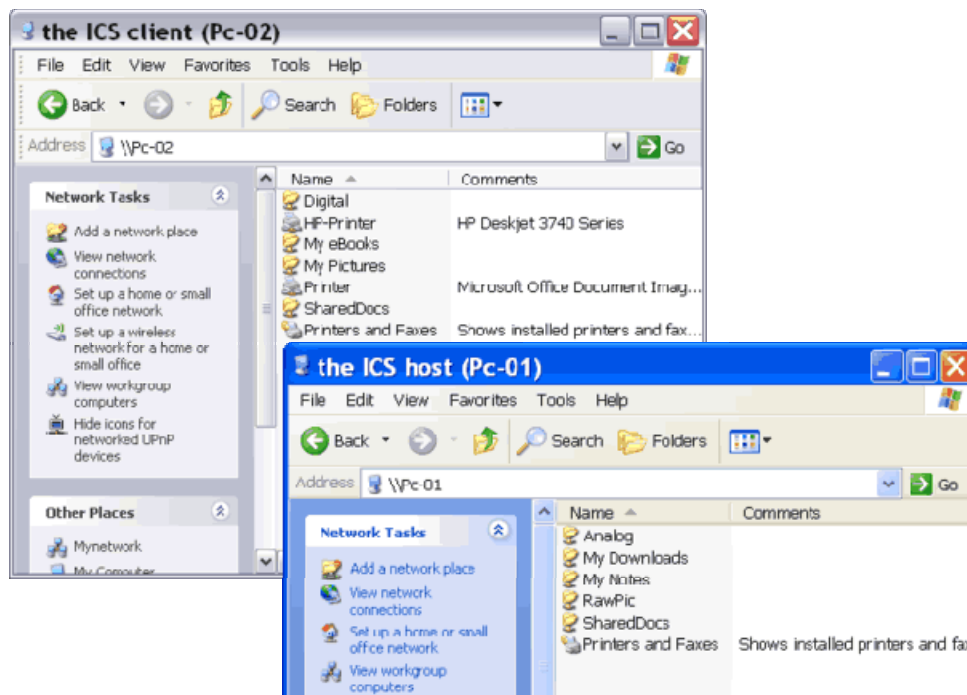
the ICS client (Pc-02)

File Edit View Favorites Tools Help

Back Search Folders

Address \\Pc-02 Go

Network Tasks

Add a network place
View network connections
Set up a home or small office network
Set up a wireless network for a home or small office
View workgroup computers
Hide icons for networked UPnP devices

Other Places

Mynetwork
My Computer

| Name | Comments |
|---|---|
| Digital | |
| HP-Printer | HP Deskjet 3740 Series |
| My eBooks | |
| My Pictures | |
| Printer | Microsoft Office Document Imag... |
| SharedDocs | |
| Printers and Faxes | Shows installed printers and fax... |

the ICS host (Pc-01)

File Edit View Favorites Tools Help

Back Search Folders

Address \\Pc-01 Go

Network Tasks

Add a network place
View network connections
Set up a home or small offce network
View workgroup computers

| Name | Comments |
|---|---|
| Analog | |
| My Downloads | |
| My Notes | |
| RawPic | |
| SharedDocs | |
| Printers and Faxes | Shows installed printers and fa |